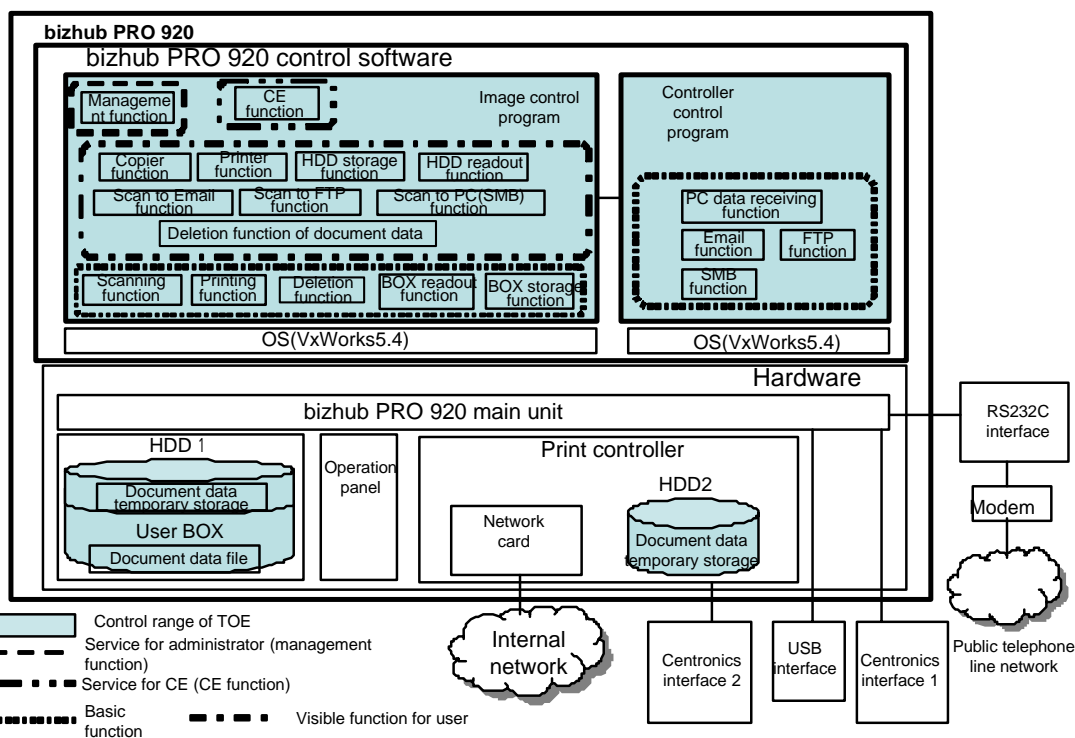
bizhub PRO 920

bizhub PRO 920 control software

Management function

CE function

Image control program

Copier function

Printer function

HDD storage function

HDD readout function

Scan to Email function

Scan to FTP function

Scan to PC(SMB) function

Deletion function of document data

Scanning function

Printing function

Deletion function

BOX readout function

BOX storage function

Controller control program

PC data receiving function

Email function

FTP function

SMB function

OS(VxWorks5.4)

OS(VxWorks5.4)

Hardware

bizhub PRO 920 main unit

RS232C interface

HDD 1

Document data temporary storage

User BOX

Document data file

Operation panel

Print controller

HDD2

Network card

Document data temporary storage

Modem

Control range of TOE

Service for administrator (management function)

Service for CE (CE function)

Basic function

Visible function for user

Internal network

Centronics interface 2

USB interface

Centronics interface 1

Public telephone line network